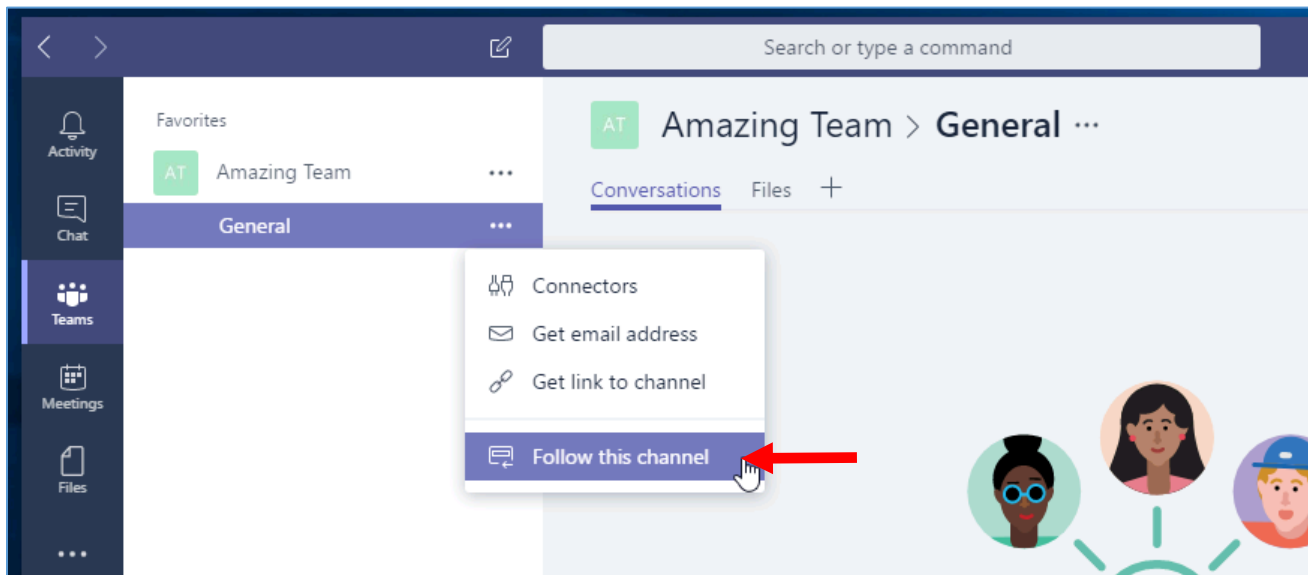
Search or type a command

Activity

Chat

Teams

Meetings

Files

...

Favorites

AT Amazing Team ...

General ...

Connectors

Get email address

Get link to channel

Follow this channel

AT Amazing Team > General ...

Conversations Files +